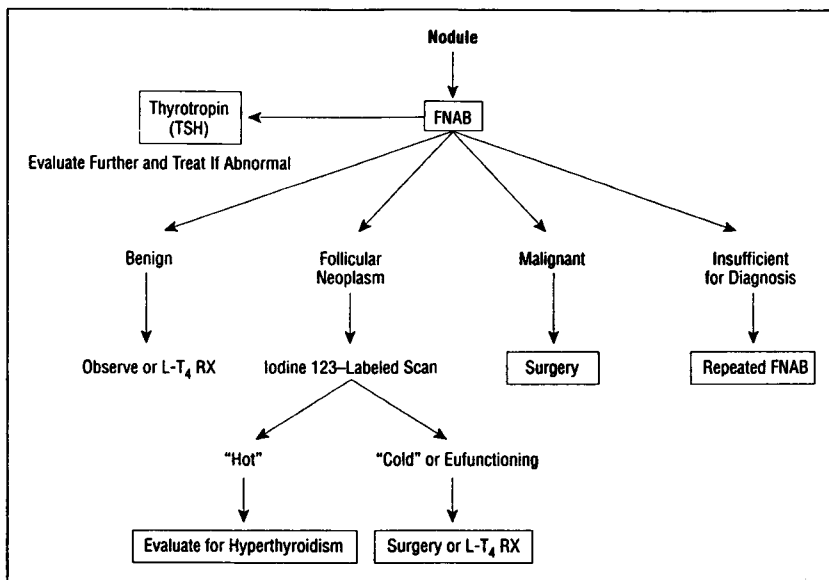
Nodule

Thyrotropin (TSH)

FNAB

Evaluate Further and Treat If Abnormal

Benign

Follicular Neoplasm

Malignant

Insufficient for Diagnosis

Observe or L-$T_4$ RX

Iodine 123–Labeled Scan

Surgery

Repeated FNAB

"Hot"

"Cold" or Eufunctioning

Evaluate for Hyperthyroidism

Surgery or L-$T_4$ RX